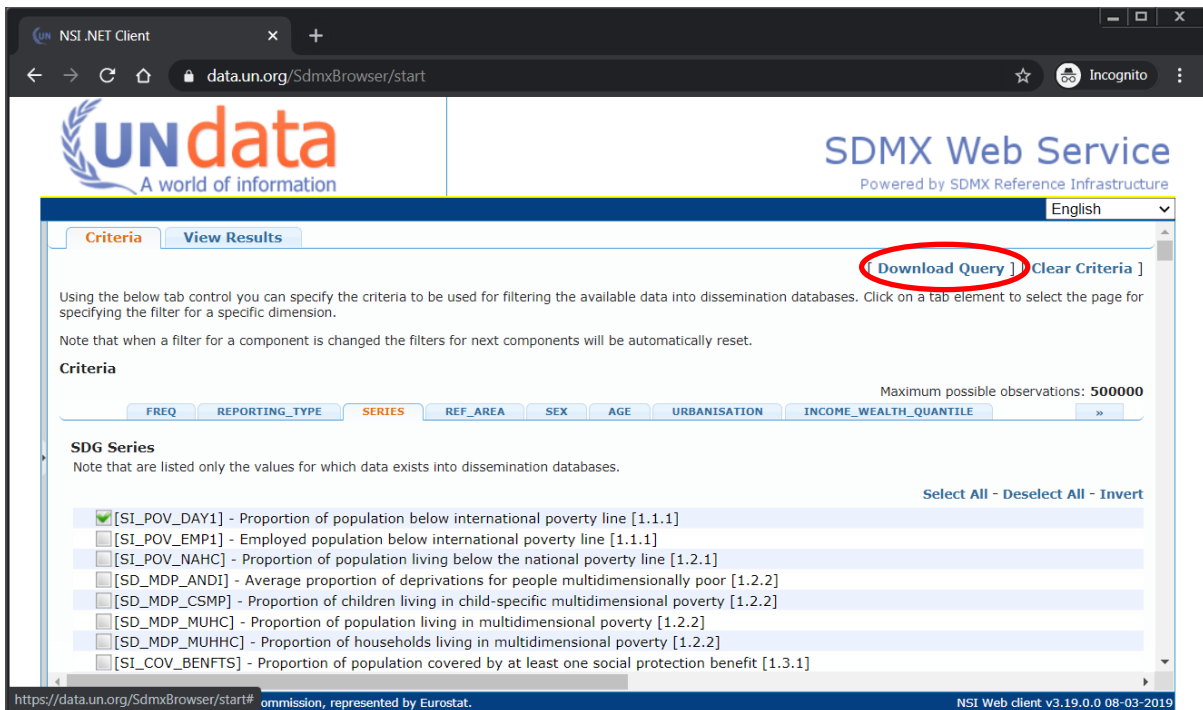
NSI .NET Client ×

data.un.org/SdmxBrowser/start

Incognito

UNdata
A world of information

SDMX Web Service
Powered by SDMX Reference Infrastructure

English

Criteria | View Results

[ Download Query ] [ Clear Criteria ]

Using the below tab control you can specify the criteria to be used for filtering the available data into dissemination databases. Click on a tab element to select the page for specifying the filter for a specific dimension.

Note that when a filter for a component is changed the filters for next components will be automatically reset.

Criteria

Maximum possible observations: 500000

FREQ | REPORTING_TYPE | SERIES | REF_AREA | SEX | AGE | URBANISATION | INCOME_WEALTH_QUANTILE | »

SDG Series
Note that are listed only the values for which data exists into dissemination databases.

Select All - Deselect All - Invert

[SI_POV_DAY1] - Proportion of population below international poverty line [1.1.1]
[SI_POV_EMP1] - Employed population below international poverty line [1.1.1]
[SI_POV_NAHC] - Proportion of population living below the national poverty line [1.2.1]
[SD_MDP_ANDI] - Average proportion of deprivations for people multidimensionally poor [1.2.2]
[SD_MDP_CSMP] - Proportion of children living in child-specific multidimensional poverty [1.2.2]
[SD_MDP_MUHC] - Proportion of population living in multidimensional poverty [1.2.2]
[SD_MDP_MUHHC] - Proportion of households living in multidimensional poverty [1.2.2]
[SI_COV_BENFTS] - Proportion of population covered by at least one social protection benefit [1.3.1]

https://data.un.org/SdmxBrowser/start# ommission, represented by Eurostat.

NSI Web client v3.19.0.0 08-03-2019